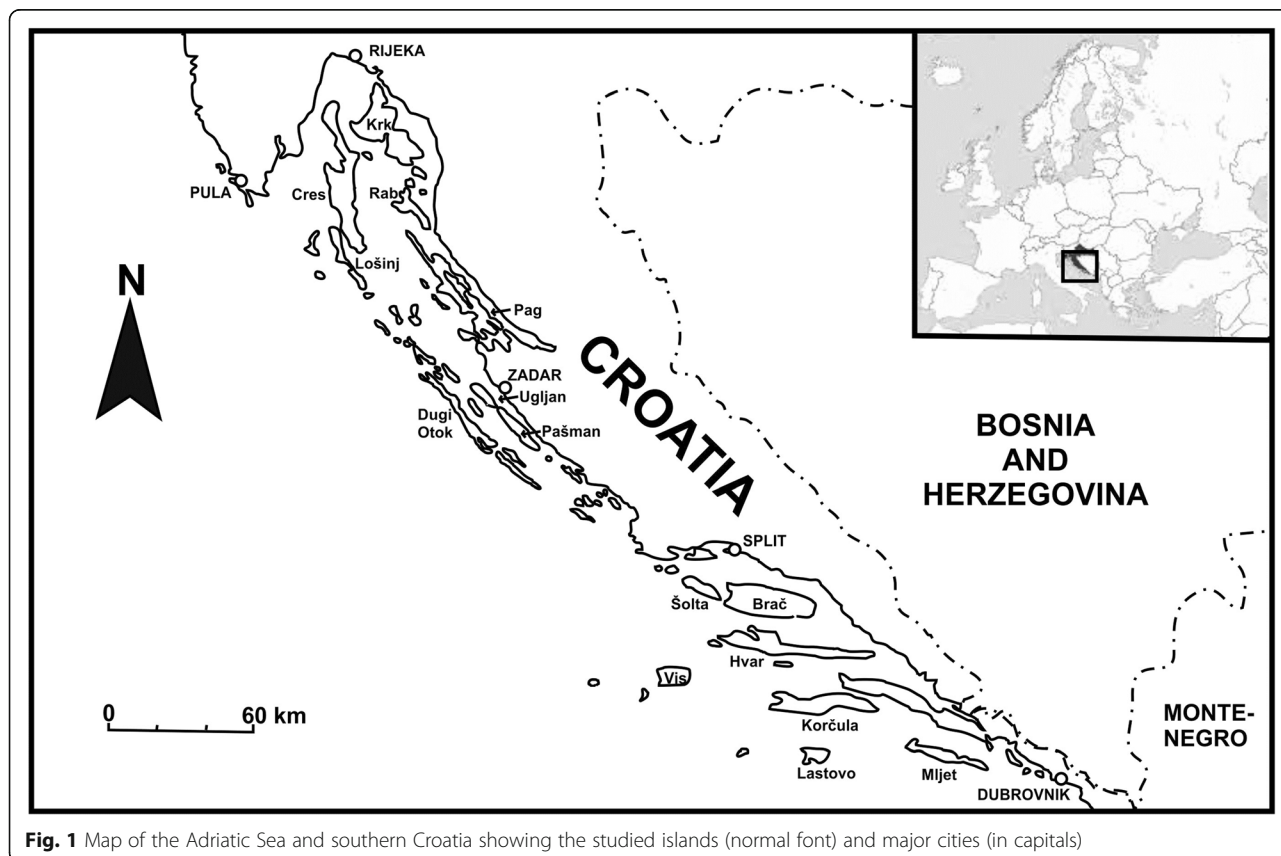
RIJEKA

Krk

PULA

Cres

Rab

N

Lošinj

Pag

CROATIA

ZADAR

Ugljan

Dugi Otok

Pašman

BOSNIA AND HERZEGOVINA

SPLIT

Šolta

Brač

Hvar

Vis

0

60 km

Korčula

MONTE-NEGRO

Lastovo

Mljet

DUBROVNIK

**Fig. 1** Map of the Adriatic Sea and southern Croatia showing the studied islands (normal font) and major cities (in capitals)